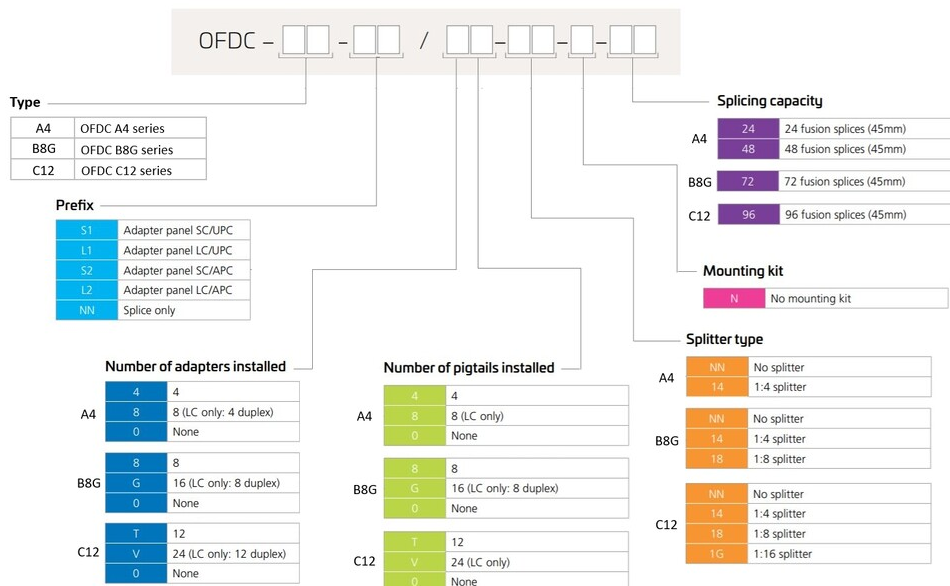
OFDC – – / – – –

Type

| A4 | OFDC A4 series |
|---|---|
| B8G | OFDC B8G series |
| C12 | OFDC C12 series |

Prefix

| S1 | Adapter panel SC/UPC |
|---|---|
| L1 | Adapter panel LC/UPC |
| S2 | Adapter panel SC/APC |
| L2 | Adapter panel LC/APC |
| NN | Splice only |

Number of adapters installed

| | | |
|---|---|---|
| A4 | 4 | 4 |
| | 8 | 8 (LC only: 4 duplex) |
| | 0 | None |
| B8G | 8 | 8 |
| | G | 16 (LC only: 8 duplex) |
| | 0 | None |
| C12 | T | 12 |
| | V | 24 (LC only: 12 duplex) |
| | 0 | None |

Number of pigtails installed

| | | |
|---|---|---|
| A4 | 4 | 4 |
| | 8 | 8 (LC only) |
| | 0 | None |
| B8G | 8 | 8 |
| | G | 16 (LC only: 8 duplex) |
| | 0 | None |
| C12 | T | 12 |
| | V | 24 (LC only) |
| | 0 | None |

Splicing capacity

| | | |
|---|---|---|
| A4 | 24 | 24 fusion splices (45mm) |
| | 48 | 48 fusion splices (45mm) |
| B8G | 72 | 72 fusion splices (45mm) |
| C12 | 96 | 96 fusion splices (45mm) |

Mounting kit

| N | No mounting kit |
|---|---|

Splitter type

| | | |
|---|---|---|
| A4 | NN | No splitter |
| | 14 | 1:4 splitter |
| B8G | NN | No splitter |
| | 14 | 1:4 splitter |
| | 18 | 1:8 splitter |
| C12 | NN | No splitter |
| | 14 | 1:4 splitter |
| | 18 | 1:8 splitter |
| | 1G | 1:16 splitter |